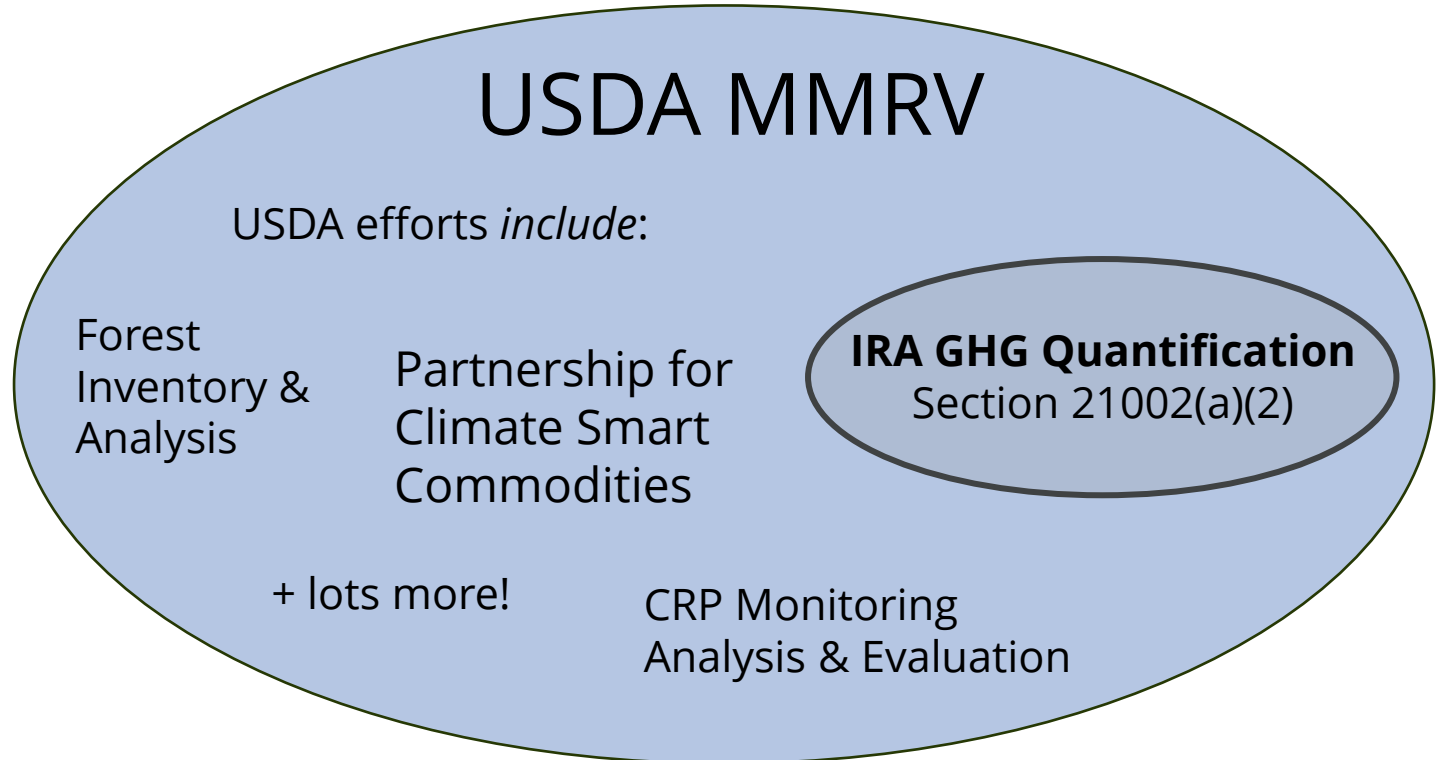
USDA MMRV

USDA efforts *include*:

Forest Inventory & Analysis

Partnership for Climate Smart Commodities

**IRA GHG Quantification**
Section 21002(a)(2)

+ lots more!

CRP Monitoring Analysis & Evaluation